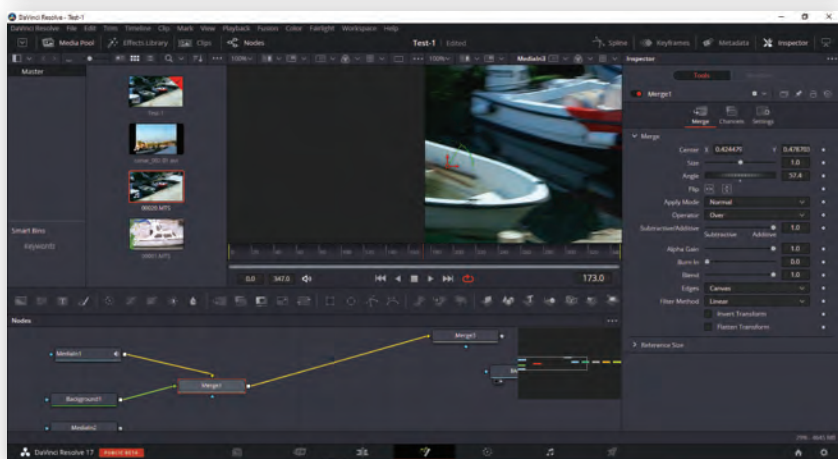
DaVinci Resolve - Test-1
DaVinci Resolve File Edit Trim Timeline Clip Mark View Playback Fusion Color Fairlight Workspace Help
Media Pool Effects Library Clips Nodes
Test-1 Edited
Spline Keyframes Metadata Inspector
100% 100% MediaIn3
Inspector
Master
Test 1
Smart Bins
Keywords
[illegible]
00020.MTS
00001.MTS
0.0 347.0 173.0
Tools
Merge1
Merge Channels Settings
Merge
Center X 0.424479 Y 0.476703
Size 1.0
Angle 57.4
Flip
Apply Mode Normal
Operator Over
Subtractive/Additive 1.0
Subtractive Additive
Alpha Gain 1.0
Burn In 0.0
Blend 1.0
Edges Canvas
Filter Method Linear
Invert Transform
Flatten Transform
Reference Size
Nodes
Merge2
MediaIn1
Merge1
Background1
MediaIn2
DaVinci Resolve 17 PUBLIC BETA